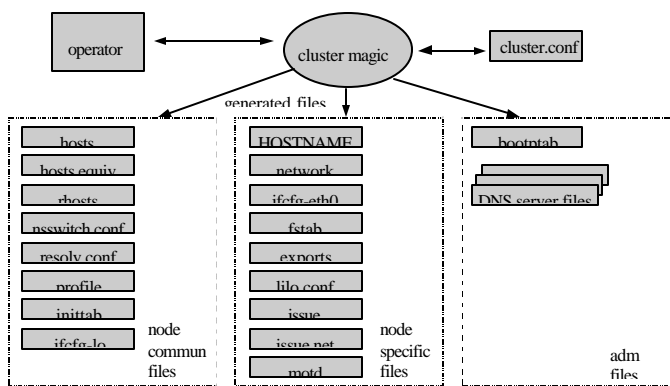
operator

cluster magic

cluster.conf

generated files

hosts

hosts.equiv

rhosts

nsswitch.conf

resolv.conf

profile

inittab

ifcfg-lo

node commun files

HOSTNAME

network

ifcfg-eth0

fstab

exports

lilo.conf

issue

issue.net

motd

node specific files

bootptab

DNS server files

adm files